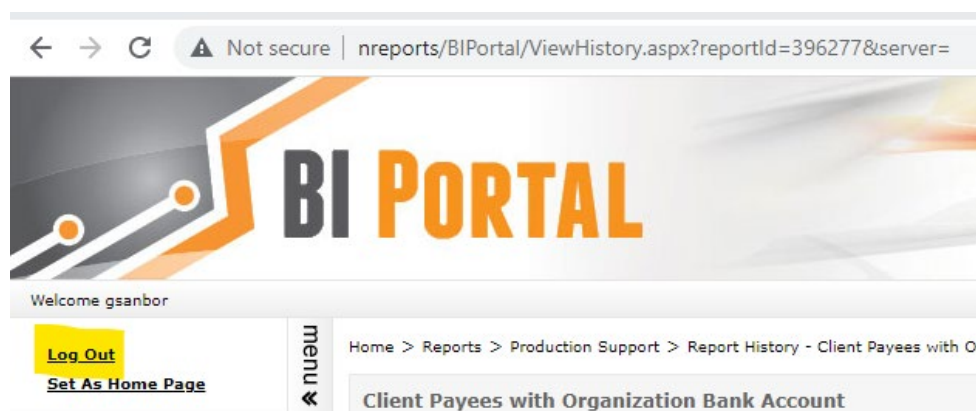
Not secure | nreports/BIPortal/ViewHistory.aspx?reportId=396277&server=

BI PORTAL

Welcome gsanbor

Log Out
Set As Home Page

menu «

Home > Reports > Production Support > Report History - Client Payees with O

Client Payees with Organization Bank Account